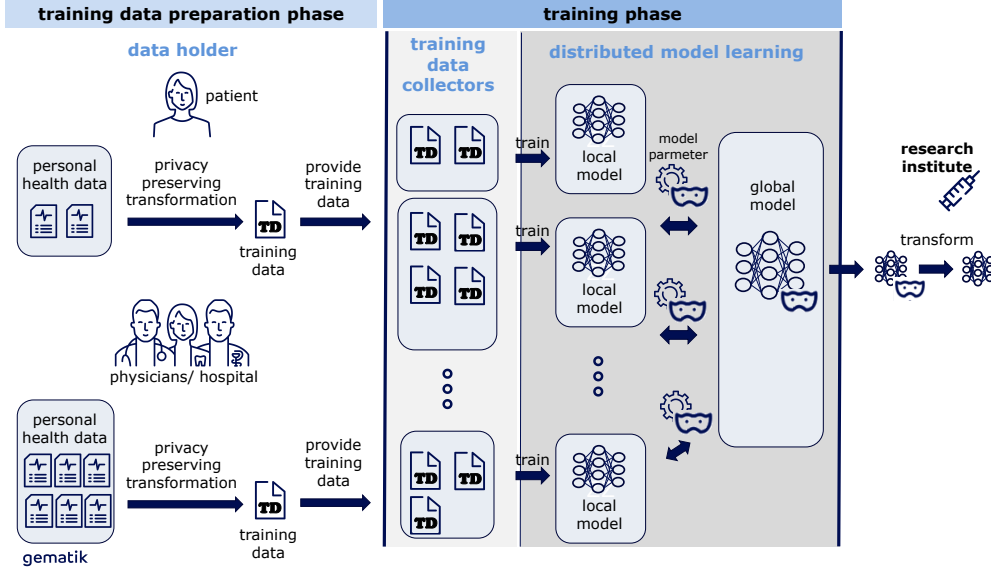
training data preparation phase

training phase

data holder

patient

personal health data

privacy preserving transformation

TD

training data

provide training data

physicians/ hospital

personal health data

privacy preserving transformation

TD

training data

provide training data

gematik

training data collectors

TD TD

TD TD

TD TD

TD TD

TD

distributed model learning

train

local model

train

local model

train

local model

model parmeter

global model

research institute

transform